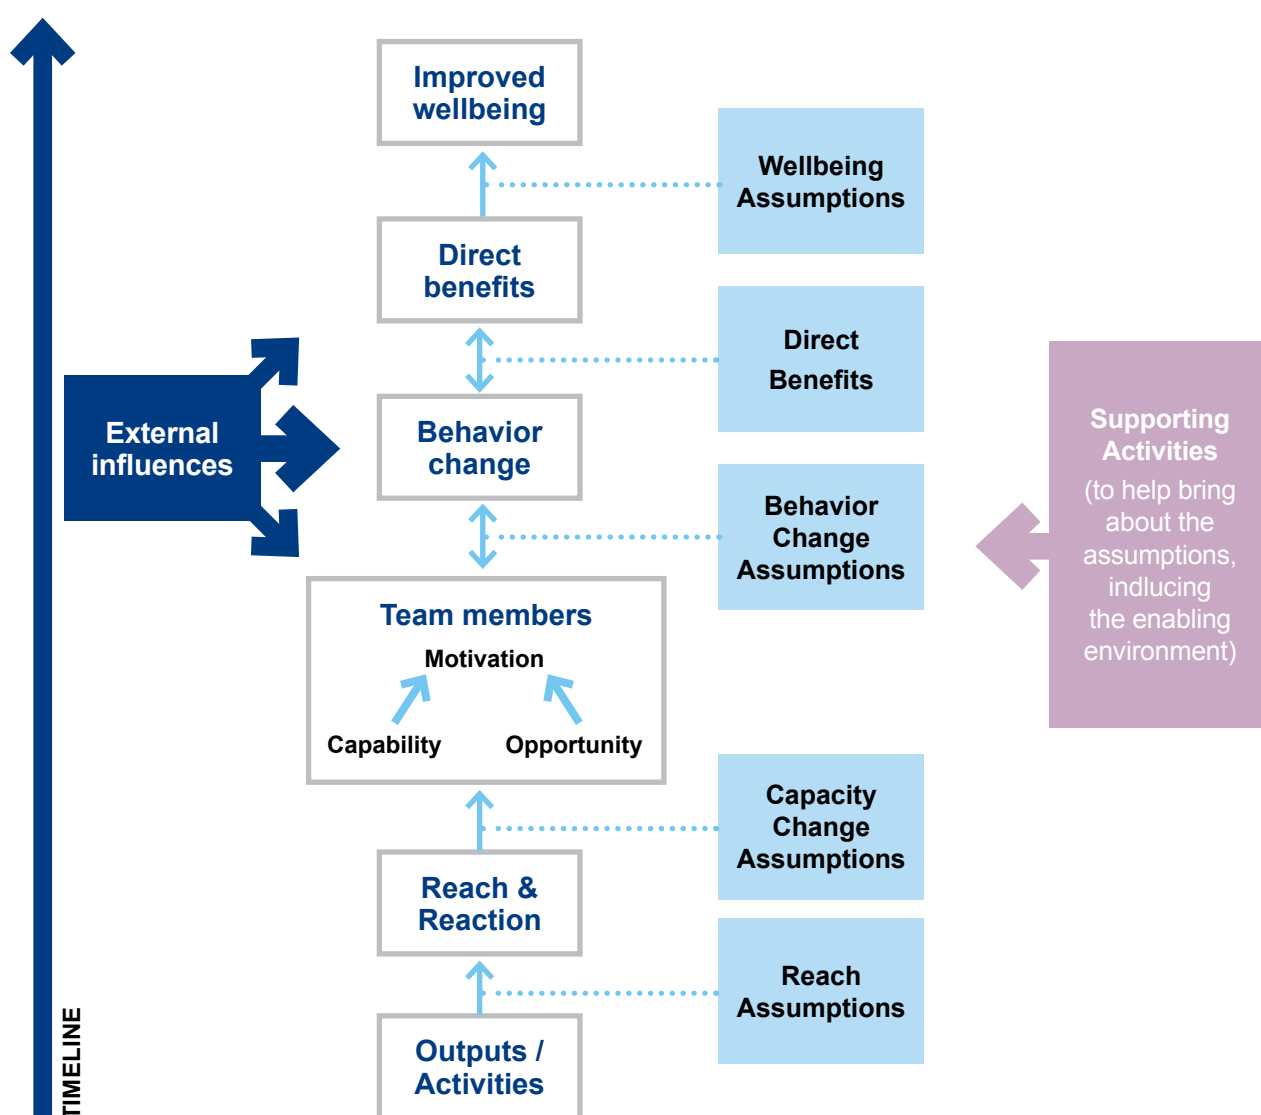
Improved wellbeing

Wellbeing Assumptions

Direct benefits

Direct Benefits

External influences

Behavior change

Behavior Change Assumptions

Supporting Activities (to help bring about the assumptions, indlucing the enabling environment)

Team members

Motivation

Capability

Opportunity

Capacity Change Assumptions

Reach & Reaction

Reach Assumptions

Outputs / Activities

TIMELINE